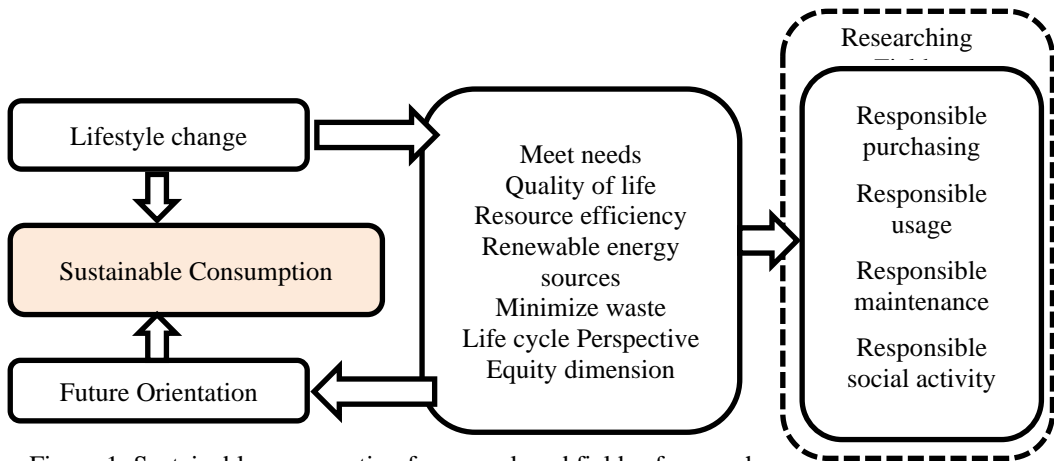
Researching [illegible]

Lifestyle change

Sustainable Consumption

Future Orientation

Meet needs
Quality of life
Resource efficiency
Renewable energy sources
Minimize waste
Life cycle Perspective
Equity dimension

Responsible purchasing

Responsible usage

Responsible maintenance

Responsible social activity

Figure 1: Sustainable consumption framework and fields of research